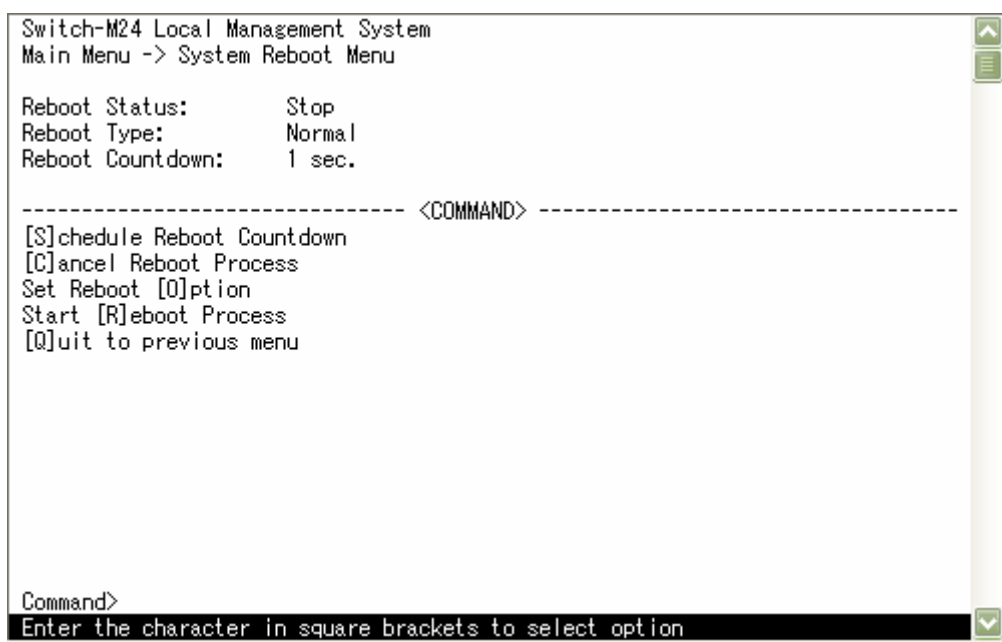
Switch-M24 Local Management System
Main Menu -> System Reboot Menu

Reboot Status: Stop
Reboot Type: Normal
Reboot Countdown: 1 sec.

-------------------------------- <COMMAND> ----------------------------------
[S]chedule Reboot Countdown
[C]ancel Reboot Process
Set Reboot [O]ption
Start [R]eboot Process
[Q]uit to previous menu

Command>
Enter the character in square brackets to select option